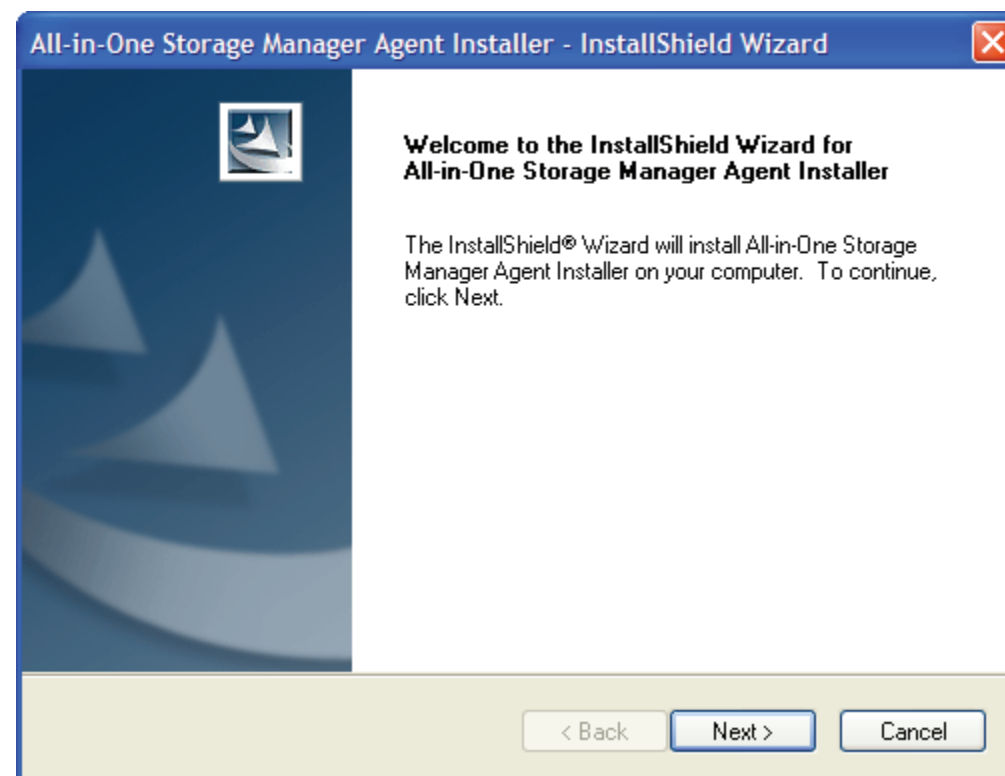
All-in-One Storage Manager Agent Installer - InstallShield Wizard

Welcome to the InstallShield Wizard for All-in-One Storage Manager Agent Installer

The InstallShield® Wizard will install All-in-One Storage Manager Agent Installer on your computer. To continue, click Next.

< Back

Next >

Cancel